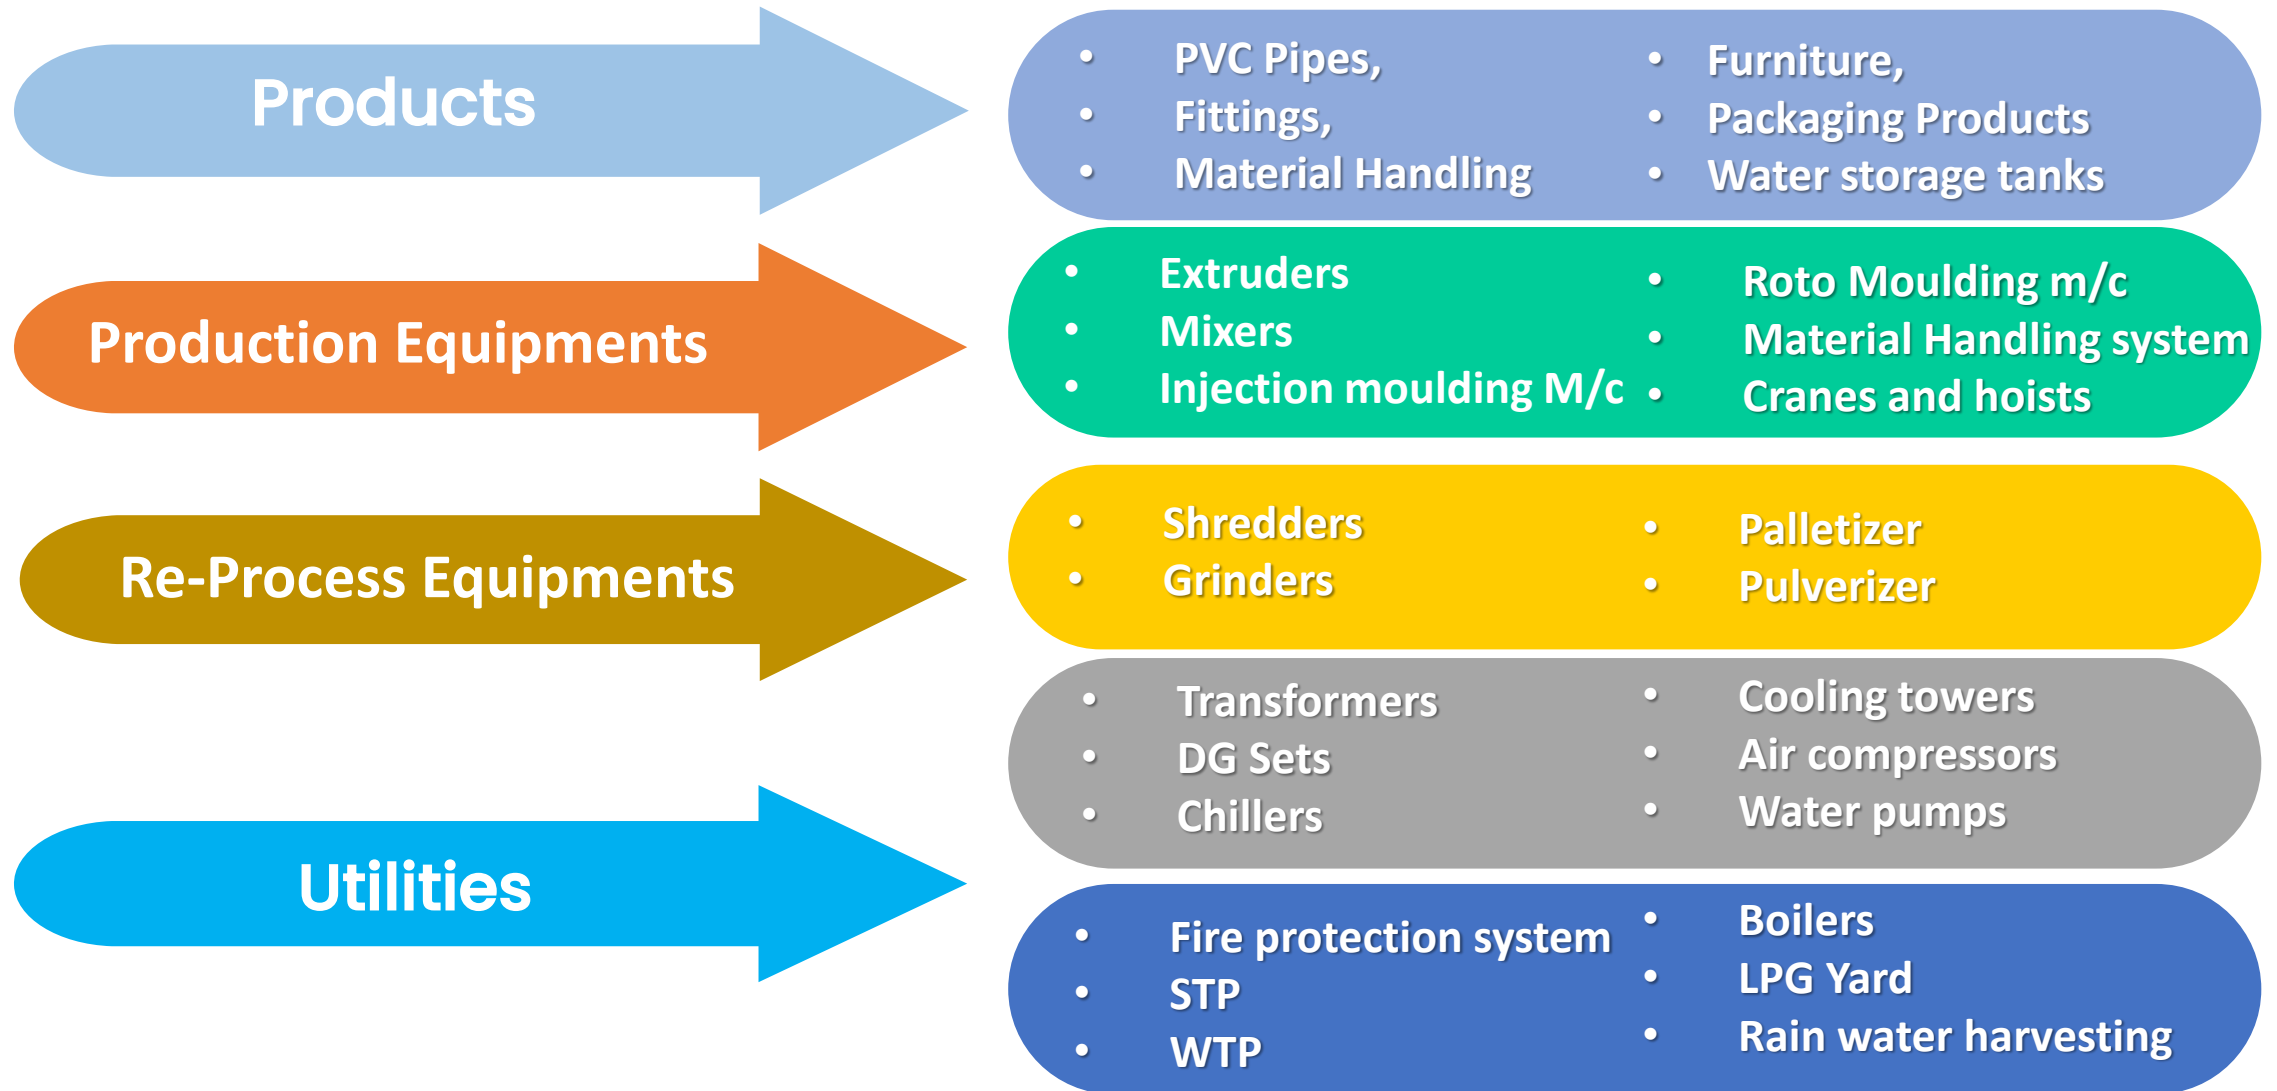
Products

• PVC Pipes,
• Fittings,
• Material Handling

• Furniture,
• Packaging Products
• Water storage tanks

Production Equipments

• Extruders
• Mixers
• Injection moulding M/c

• Roto Moulding m/c
• Material Handling system
• Cranes and hoists

Re-Process Equipments

• Shredders
• Grinders

• Palletizer
• Pulverizer

Utilities

• Transformers
• DG Sets
• Chillers

• Cooling towers
• Air compressors
• Water pumps

• Fire protection system
• STP
• WTP

• Boilers
• LPG Yard
• Rain water harvesting